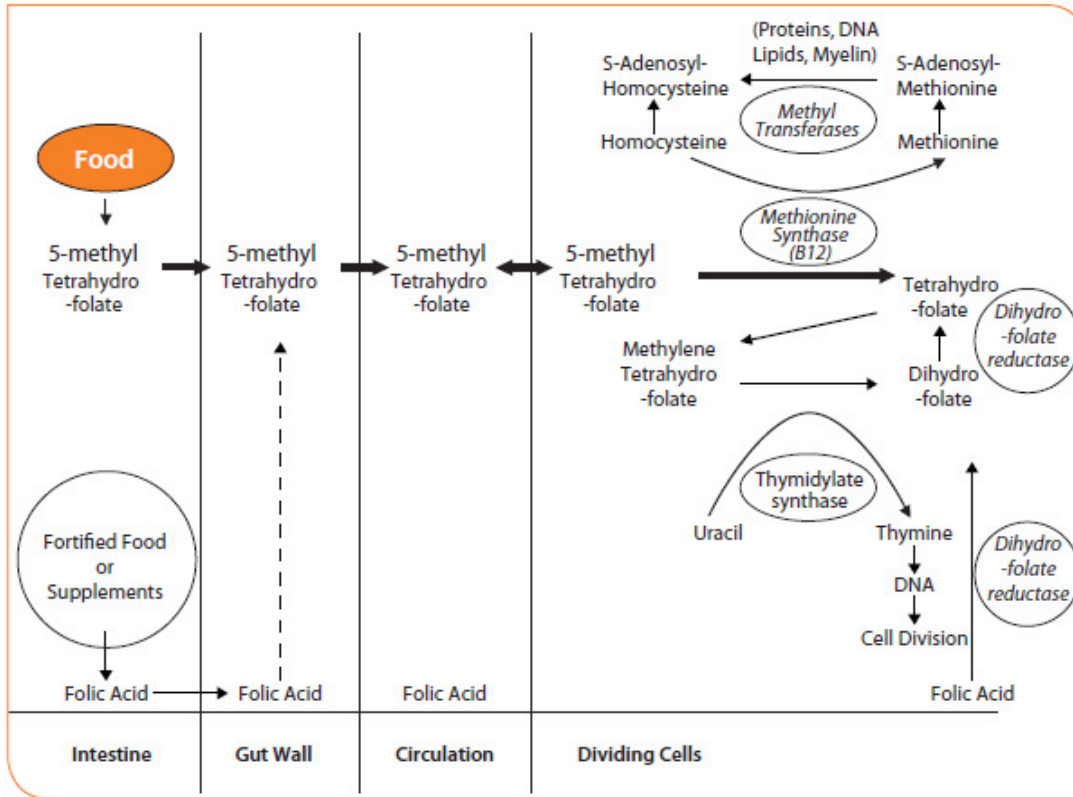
Food

5-methyl Tetrahydro -folate

Fortified Food or Supplements

Folic Acid

5-methyl Tetrahydro -folate

Folic Acid

5-methyl Tetrahydro -folate

Folic Acid

(Proteins, DNA Lipids, Myelin)

S-Adenosyl-Homocysteine

S-Adenosyl-Methionine

Methyl Transferases

Homocysteine

Methionine

Methionine Synthase (B12)

5-methyl Tetrahydro -folate

Tetrahydro -folate

Dihydro -folate reductase

Methylene Tetrahydro -folate

Dihydro -folate

Thymidylate synthase

Uracil

Thymine

DNA

Cell Division

Dihydro -folate reductase

Folic Acid

Intestine

Gut Wall

Circulation

Dividing Cells